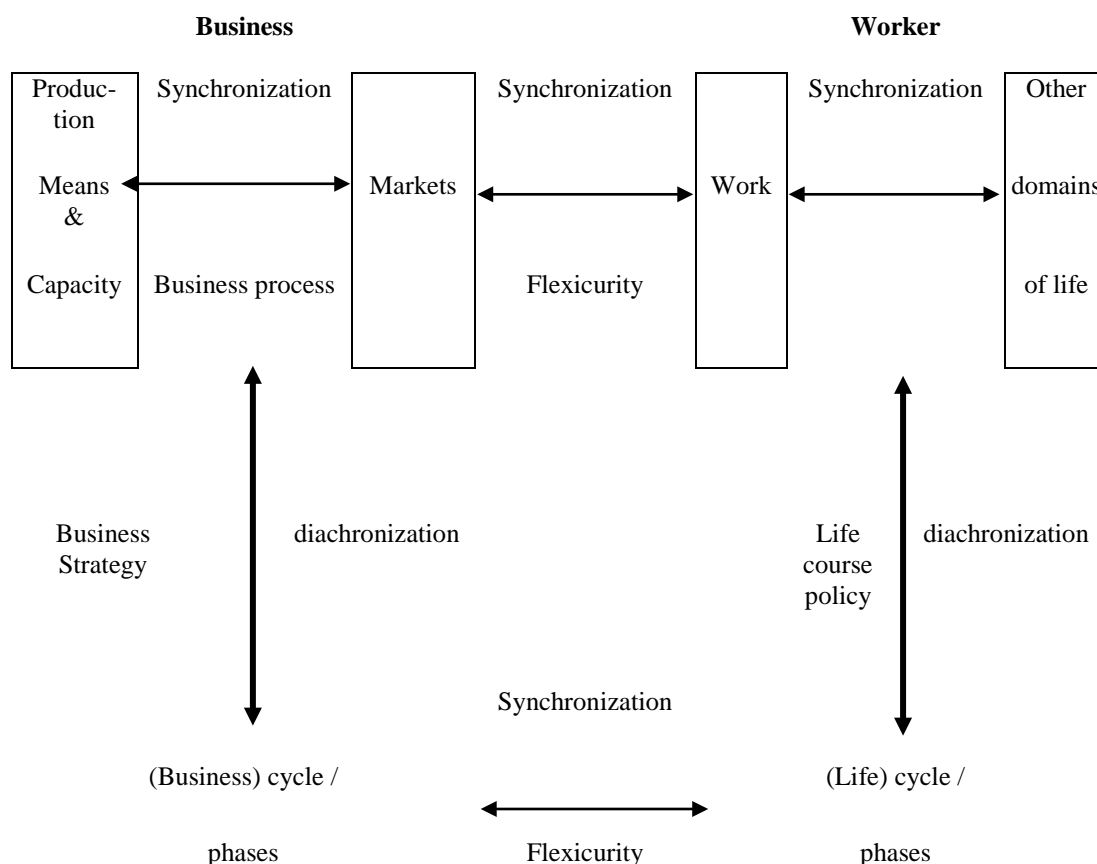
Business

Worker

Production Means & Capacity

Synchronization

Business process

Markets

Synchronization

Flexicurity

Work

Synchronization

Other domains of life

Business Strategy

diachronization

Life course policy

diachronization

Synchronization

(Business) cycle / phases

Flexicurity

(Life) cycle / phases